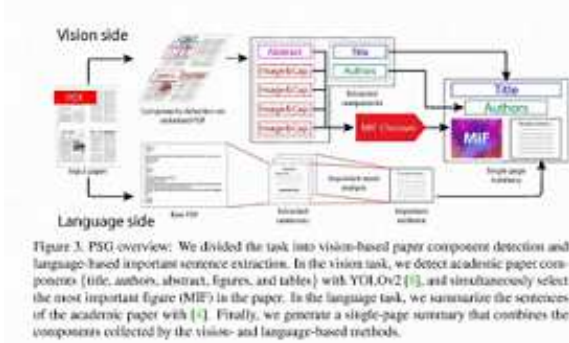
Vision side

PDF

Input paper

Component detection on rendered PDF

Abstract

Image&Cap.

Image&Cap.

Image&Cap.

Image&Cap.

Title

Authors

Extracted components

MIF Chooser

Title

Authors

MIF

Single-page summary

Language side

Raw PDF

Extracted sentences

Important sentence analysis

Important sentences

Figure 3. PSG overview: We divided the task into vision-based paper component detection and language-based important sentence extraction. In the vision task, we detect academic paper components {title, authors, abstract, figures, and tables} with YOLOv2 [8], and simultaneously select the most important figure (MIF) in the paper. In the language task, we summarize the sentences of the academic paper with [4]. Finally, we generate a single-page summary that combines the components collected by the vision- and language-based methods.